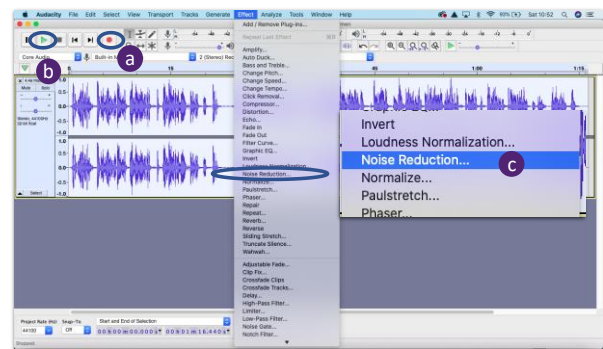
Audacity File Edit Select View Transport Tracks Generate Effect Analyze Tools Window Help

Sat 10:52

a

b

c

Core Audio

Built-in M

2 (Stereo) Rec

15

1:00

1:15

Mute Solo

Stereo, 44100Hz 32-bit float

1.0

0.5-

0.0-

-0.5-

-1.0

Select

Add / Remove Plug-ins...

Repeat Last Effect

Amplify...
Auto Duck...
Bass and Treble...
Change Pitch...
Change Speed...
Change Tempo...
Click Removal...
Compressor...
Distortion...
Echo...
Fade In
Fade Out
Filter Curve...
Graphic EQ...
Invert
Loudness Normalization...
Noise Reduction...
Normalize...
Paulstretch...
Phaser...
Repair
Repeat...
Reverb...
Reverse
Sliding Stretch...
Truncate Silence...
Wahwah...

Adjustable Fade...
Clip Fix...
Crossfade Clips
Crossfade Tracks...
Delay...
High-Pass Filter...
Limiter...
Low-Pass Filter...
Noise Gate...
Notch Filter...

Invert
Loudness Normalization...
Noise Reduction...
Normalize...
Paulstretch...
Phaser...

Project Rate (Hz) Snap-To

44100 Off

Start and End of Selection

00 h 00 m 00.000 s 00 h 01 m 16.440 s

Stopped.